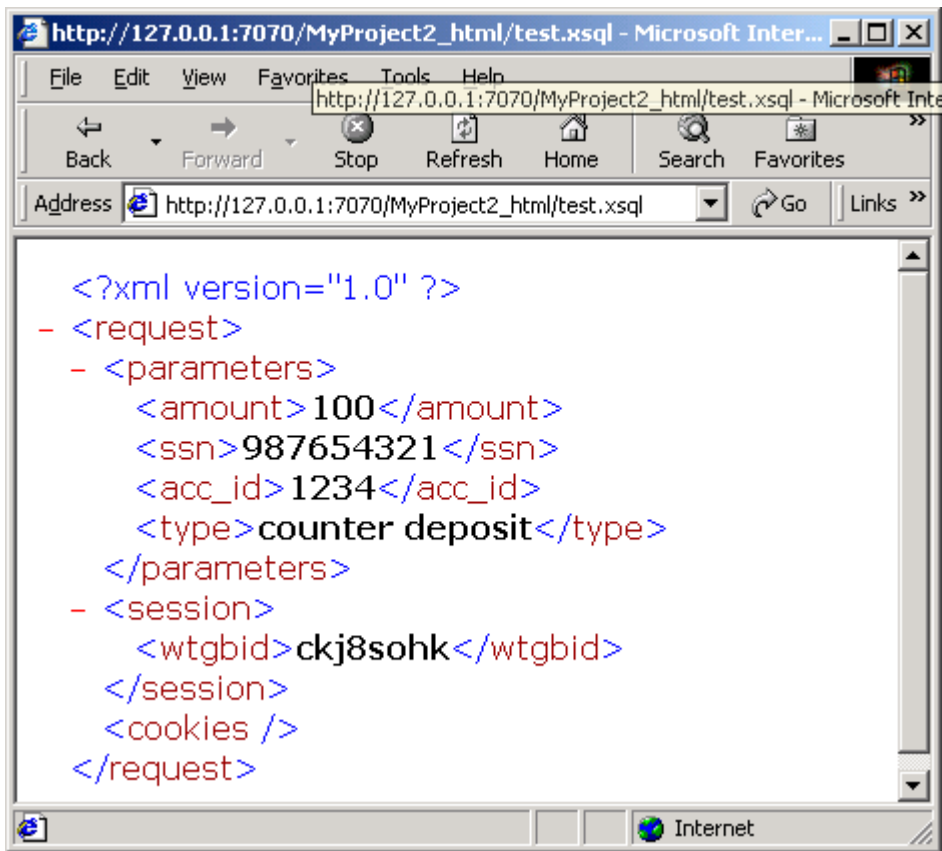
http://127.0.0.1:7070/MyProject2_html/test.xsql - Microsoft Inter...

File Edit View Favorites Tools Help

http://127.0.0.1:7070/MyProject2_html/test.xsql - Microsoft Inte

Back Forward Stop Refresh Home Search Favorites

Address http://127.0.0.1:7070/MyProject2_html/test.xsql Go Links

<?xml version="1.0" ?>
- <request>
- <parameters>
<amount>100</amount>
<ssn>987654321</ssn>
<acc_id>1234</acc_id>
<type>counter deposit</type>
</parameters>
- <session>
<wtgbid>ckj8sohk</wtgbid>
</session>
<cookies />
</request>

Internet